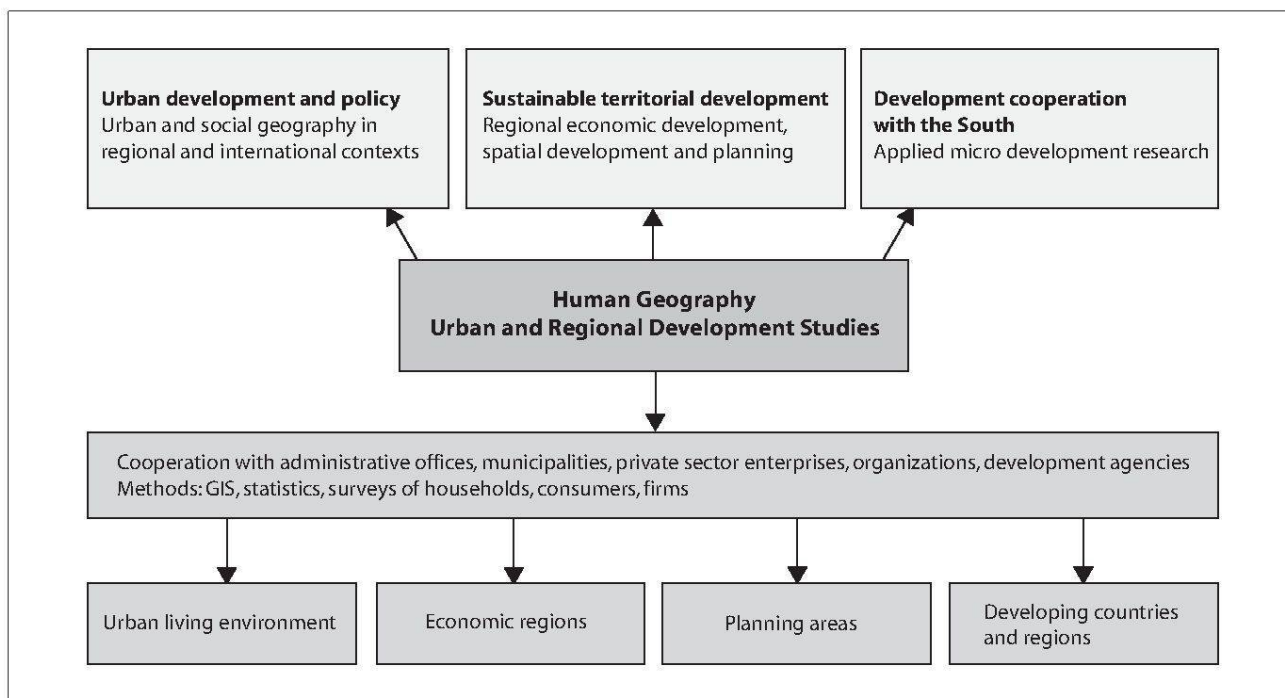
**Urban development and policy**
Urban and social geography in regional and international contexts

**Sustainable territorial development**
Regional economic development, spatial development and planning

**Development cooperation with the South**
Applied micro development research

**Human Geography**
**Urban and Regional Development Studies**

Cooperation with administrative offices, municipalities, private sector enterprises, organizations, development agencies
Methods: GIS, statistics, surveys of households, consumers, firms

Urban living environment

Economic regions

Planning areas

Developing countries and regions